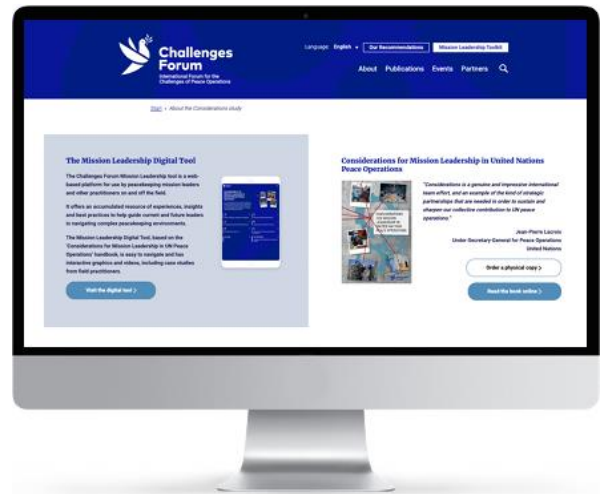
Challenges Forum
International Forum for the Challenges of Peace Operations

Language: English
Our Recommendations
Mission Leadership Toolkit

About
Publications
Events
Partners

Start > About the Considerations study

The Mission Leadership Digital Tool

The Challenges Forum Mission Leadership Tool is a web-based platform for use by peacekeeping mission leaders and other practitioners on and off the field.

It offers an accumulated resource of experiences, insights and best practices to help guide current and future leaders in navigating complex peacekeeping environments.

The Mission Leadership Digital Tool, based on the 'Considerations for Mission Leadership in UN Peace Operations' handbook, is easy to navigate and has interactive graphics and videos, including case studies from field practitioners.

Visit the digital tool

Considerations for Mission Leadership in United Nations Peace Operations

"Considerations is a genuine and impressive international team effort, and an example of the kind of strategic partnerships that are needed in order to sustain and sharpen our collective contribution to UN peace operations."

Jean-Pierre Lacroix
Under-Secretary-General for Peace Operations
United Nations

Order a physical copy

Read the book online